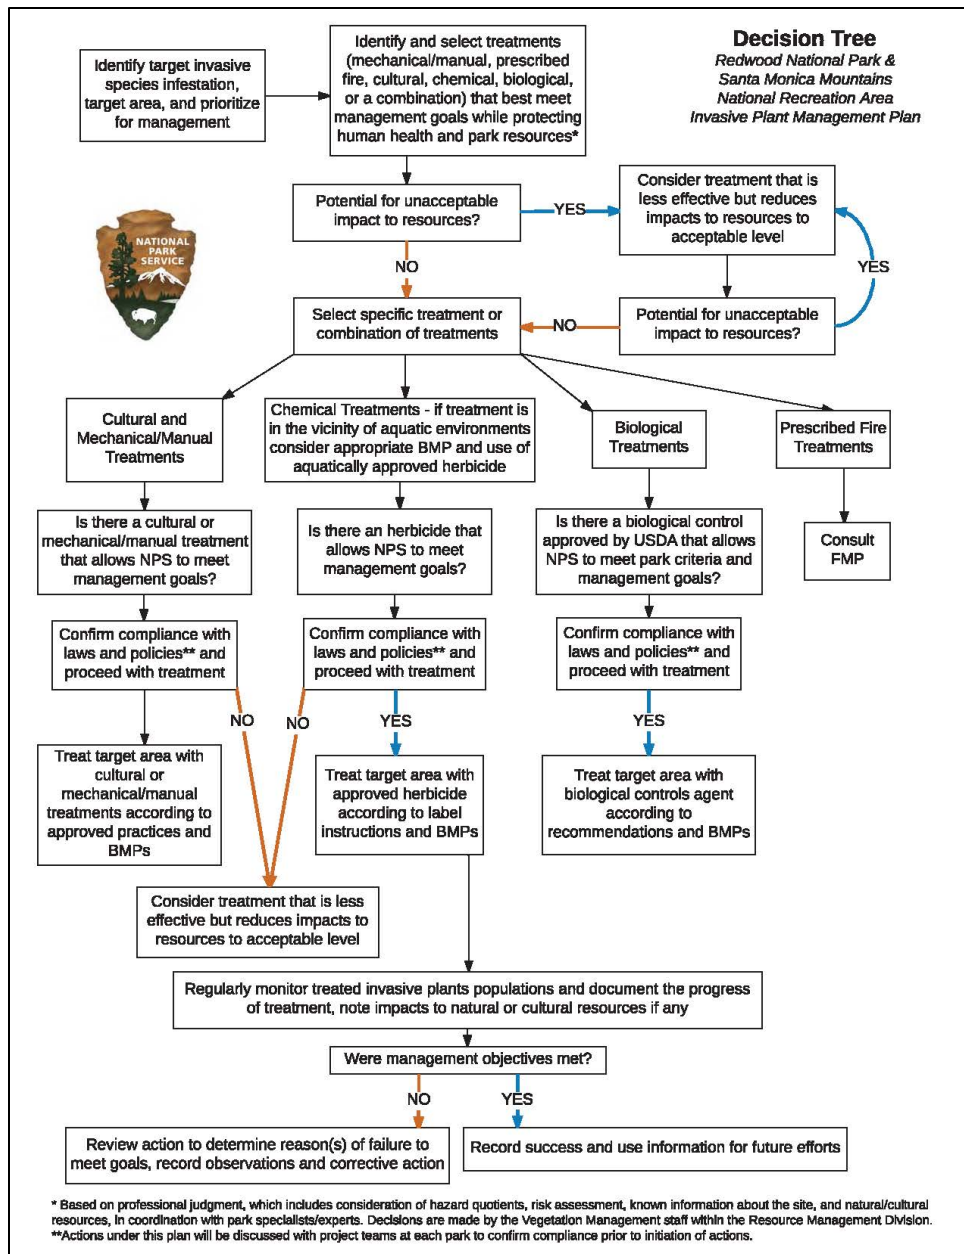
Decision Tree
Redwood National Park &
Santa Monica Mountains
National Recreation Area
Invasive Plant Management Plan

Identify target invasive species infestation, target area, and prioritize for management

Identify and select treatments (mechanical/manual, prescribed fire, cultural, chemical, biological, or a combination) that best meet management goals while protecting human health and park resources*

Potential for unacceptable impact to resources?

YES

Consider treatment that is less effective but reduces impacts to resources to acceptable level

YES

NATIONAL PARK SERVICE

NO

Potential for unacceptable impact to resources?

NO

Select specific treatment or combination of treatments

Cultural and Mechanical/Manual Treatments

Chemical Treatments - if treatment is in the vicinity of aquatic environments consider appropriate BMP and use of aquatically approved herbicide

Biological Treatments

Prescribed Fire Treatments

Is there a cultural or mechanical/manual treatment that allows NPS to meet management goals?

Is there an herbicide that allows NPS to meet management goals?

Is there a biological control approved by USDA that allows NPS to meet park criteria and management goals?

Consult FMP

Confirm compliance with laws and policies** and proceed with treatment

Confirm compliance with laws and policies** and proceed with treatment

Confirm compliance with laws and policies** and proceed with treatment

NO

NO

YES

YES

Treat target area with cultural or mechanical/manual treatments according to approved practices and BMPs

Treat target area with approved herbicide according to label instructions and BMPs

Treat target area with biological controls agent according to recommendations and BMPs

Consider treatment that is less effective but reduces impacts to resources to acceptable level

Regularly monitor treated invasive plants populations and document the progress of treatment, note impacts to natural or cultural resources if any

Were management objectives met?

NO

YES

Review action to determine reason(s) of failure to meet goals, record observations and corrective action

Record success and use information for future efforts

* Based on professional judgment, which includes consideration of hazard quotients, risk assessment, known information about the site, and natural/cultural resources, in coordination with park specialists/experts. Decisions are made by the Vegetation Management staff within the Resource Management Division.
**Actions under this plan will be discussed with project teams at each park to confirm compliance prior to initiation of actions.